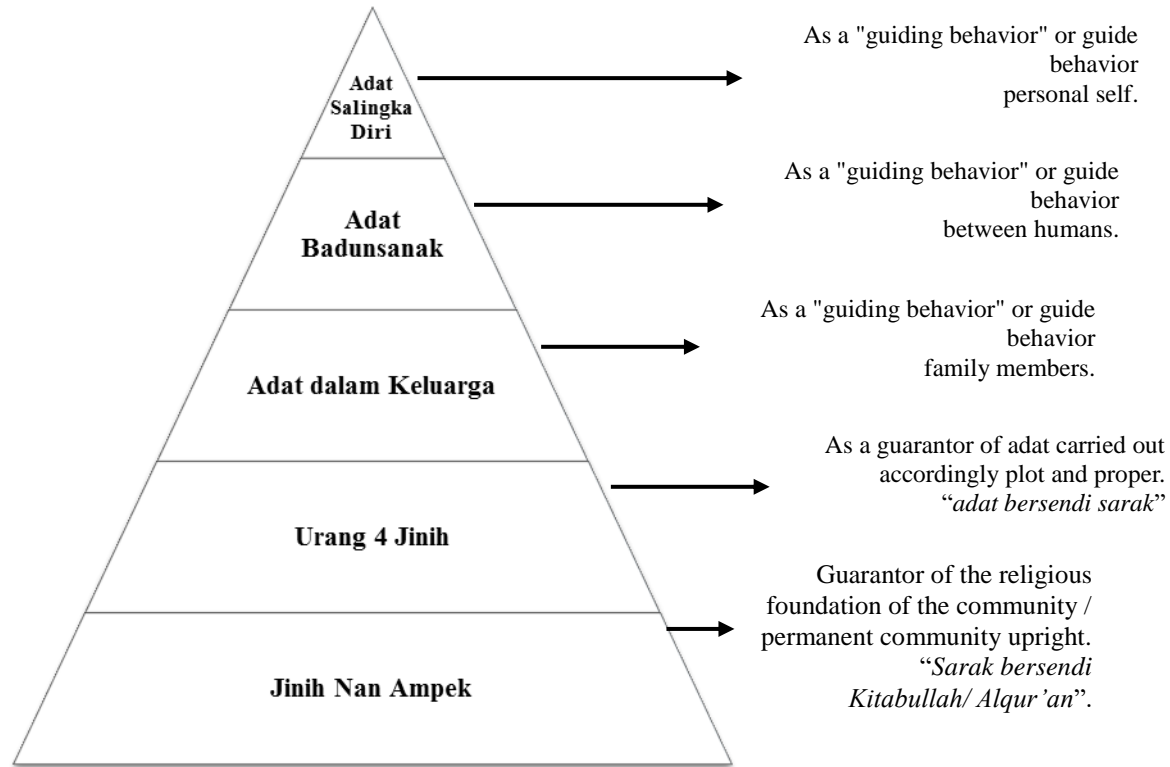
Adat Salingka Diri

As a "guiding behavior" or guide behavior personal self.

Adat Badunsanak

As a "guiding behavior" or guide behavior between humans.

Adat dalam Keluarga

As a "guiding behavior" or guide behavior family members.

Urang 4 Jinih

As a guarantor of adat carried out accordingly plot and proper. "*adat bersendi sarak*"

Jinih Nan Ampek

Guarantor of the religious foundation of the community / permanent community upright. "*Sarak bersendi Kitabullah/ Alqur'an*".